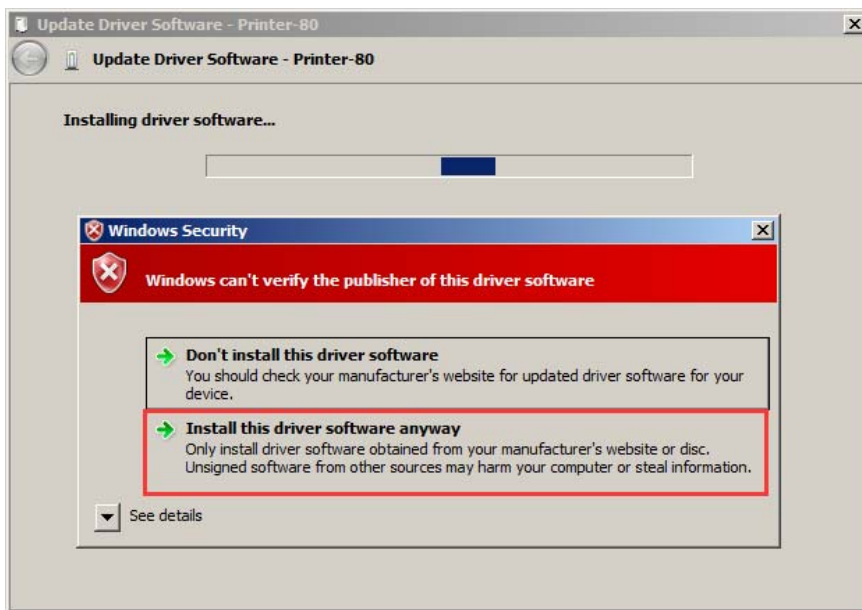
Update Driver Software - Printer-80

Update Driver Software - Printer-80

Installing driver software...

Windows Security

Windows can't verify the publisher of this driver software

Don't install this driver software
You should check your manufacturer's website for updated driver software for your device.

Install this driver software anyway
Only install driver software obtained from your manufacturer's website or disc. Unsigned software from other sources may harm your computer or steal information.

See details